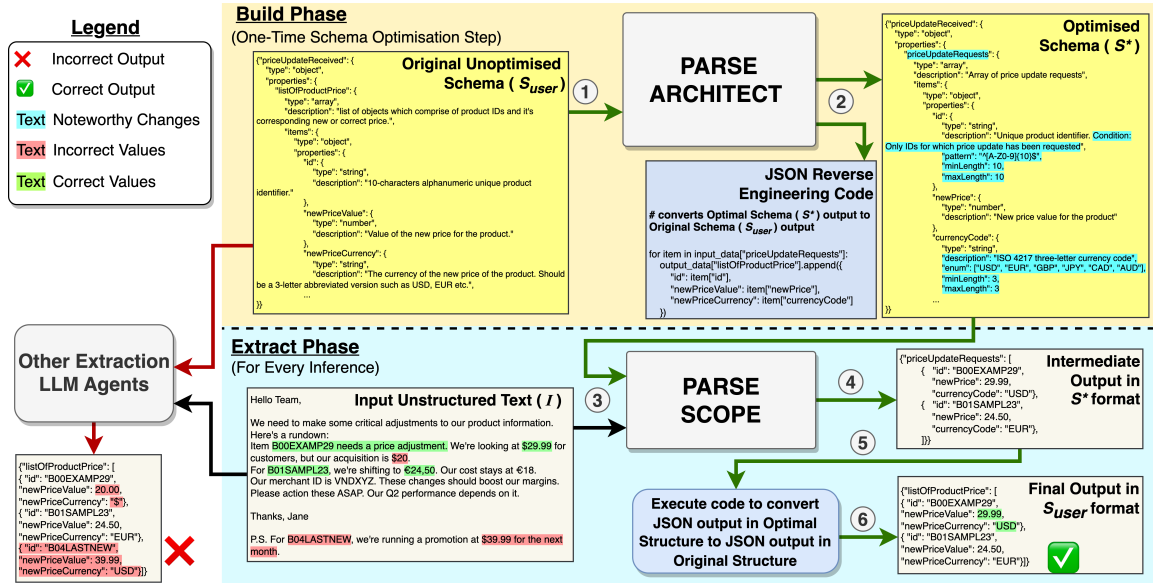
Legend

Incorrect Output

Correct Output

Text Noteworthy Changes

Text Incorrect Values

Text Correct Values

Build Phase
(One-Time Schema Optimisation Step)

Original Unoptimised Schema ( $S_{user}$ )

{"priceUpdateReceived": {
"type": "object",
"properties": {
"listOfProductPrice": {
"type": "array",
"description": "list of objects which comprise of product IDs and it's corresponding new or correct price.",
"items": {
"type": "object",
"properties": {
"id": {
"type": "string",
"description": "10-characters alphanumeric unique product identifier."
},
"newPriceValue": {
"type": "number",
"description": "Value of the new price for the product."
},
"newPriceCurrency": {
"type": "string",
"description": "The currency of the new price of the product. Should be a 3-letter abbreviated version such as USD, EUR etc.",
...
}}

1

PARSE ARCHITECT

2

Optimised Schema ( $S^*$ )

{"priceUpdateReceived": {
"type": "object",
"properties": {
"priceUpdateRequests": {
"type": "array",
"description": "Array of price update requests",
"items": {
"type": "object",
"properties": {
"id": {
"type": "string",
"description": "Unique product identifier. Condition: Only IDs for which price update has been requested",
"pattern": "^[A-Z0-9]{10}$",
"minLength": 10,
"maxLength": 10
},
"newPrice": {
"type": "number",
"description": "New price value for the product"
},
"currencyCode": {
"type": "string",
"description": "ISO 4217 three-letter currency code",
"enum": ["USD", "EUR", "GBP", "JPY", "CAD", "AUD"],
"minLength": 3,
"maxLength": 3
...
}}

JSON Reverse Engineering Code

# converts Optimal Schema ( $S^*$ ) output to Original Schema ( $S_{user}$ ) output

for item in input_data["priceUpdateRequests"]:
output_data["listOfProductPrice"].append({
"id": item["id"],
"newPriceValue": item["newPrice"],
"newPriceCurrency": item["currencyCode"]
})

Other Extraction LLM Agents

{"listOfProductPrice": [
{ "id": "B00EXAMP29", "newPriceValue": 20.00, "newPriceCurrency": "$"},
{ "id": "B01SAMPL23", "newPriceValue": 24.50, "newPriceCurrency": "EUR"},
{ "id": "B04LASTNEW", "newPriceValue": 39.99, "newPriceCurrency": "USD"}]}

Extract Phase
(For Every Inference)

Input Unstructured Text ( $I$ )

Hello Team,

We need to make some critical adjustments to our product information. Here's a rundown:
Item B00EXAMP29 needs a price adjustment. We're looking at $29.99 for customers, but our acquisition is $20.
For B01SAMPL23, we're shifting to €24,50. Our cost stays at €18.
Our merchant ID is VNDXYZ. These changes should boost our margins. Please action these ASAP. Our Q2 performance depends on it.

Thanks, Jane

P.S. For B04LASTNEW, we're running a promotion at $39.99 for the next month.

3

PARSE SCOPE

4

Intermediate Output in $S^*$ format

{"priceUpdateRequests": [
{ "id": "B00EXAMP29", "newPrice": 29.99, "currencyCode": "USD"},
{ "id": "B01SAMPL23", "newPrice": 24.50, "currencyCode": "EUR"},
]}}

5

Execute code to convert JSON output in Optimal Structure to JSON output in Original Structure

6

Final Output in $S_{user}$ format

{"listOfProductPrice": [
{ "id": "B00EXAMP29", "newPriceValue": 29.99, "newPriceCurrency": "USD"},
{ "id": "B01SAMPL23", "newPriceValue": 24.50, "newPriceCurrency": "EUR"}]}